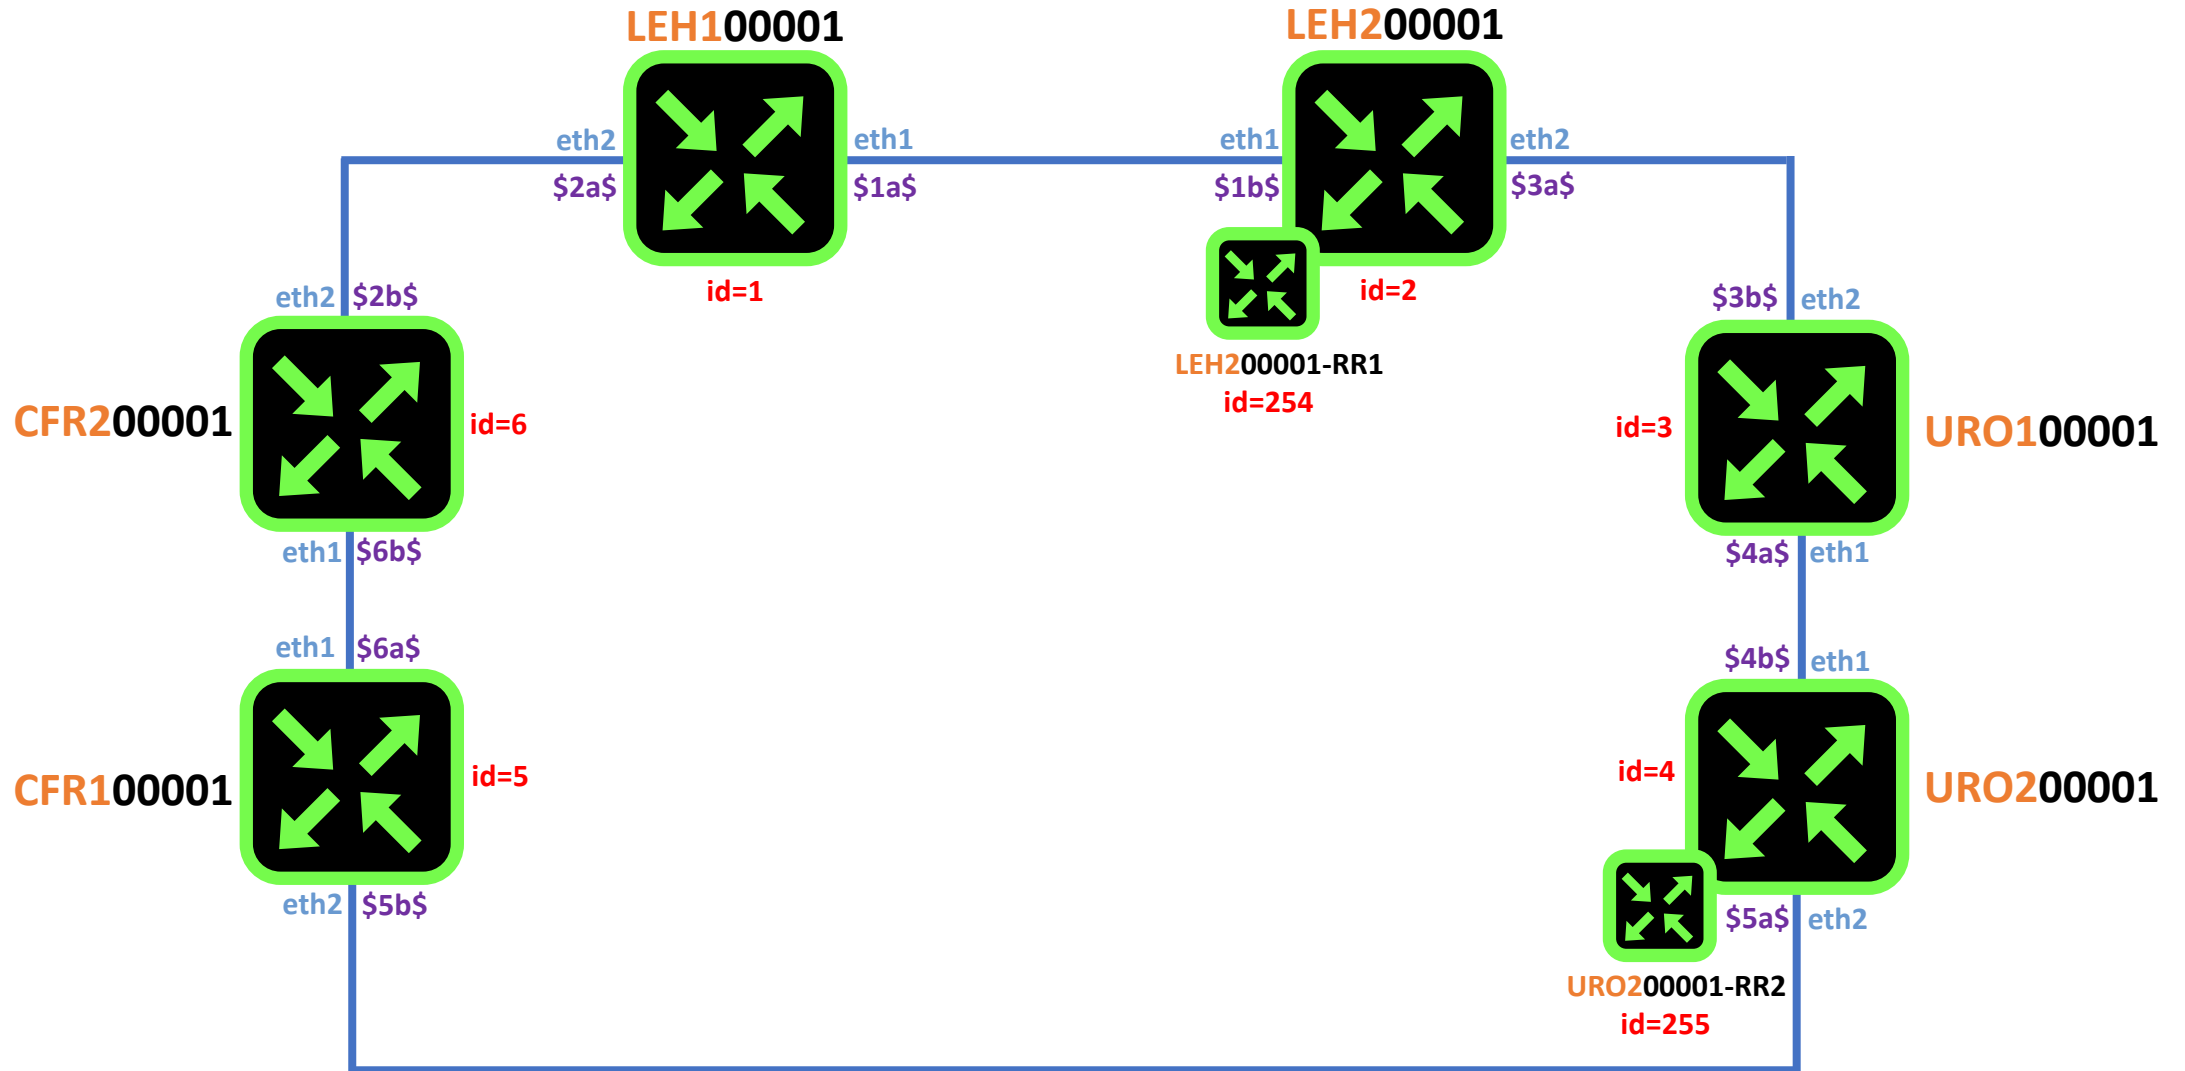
LEH100001

LEH200001

eth2
$2a$

eth1
$1a$

eth1
$1b$

eth2
$3a$

id=1

id=2

LEH200001-RR1
id=254

eth2 $2b$

$3b$ eth2

CFR200001

id=6

id=3

URO100001

eth1 $6b$

$4a$ eth1

eth1 $6a$

$4b$ eth1

CFR100001

id=5

id=4

URO200001

eth2 $5b$

$5a$ eth2

URO200001-RR2
id=255